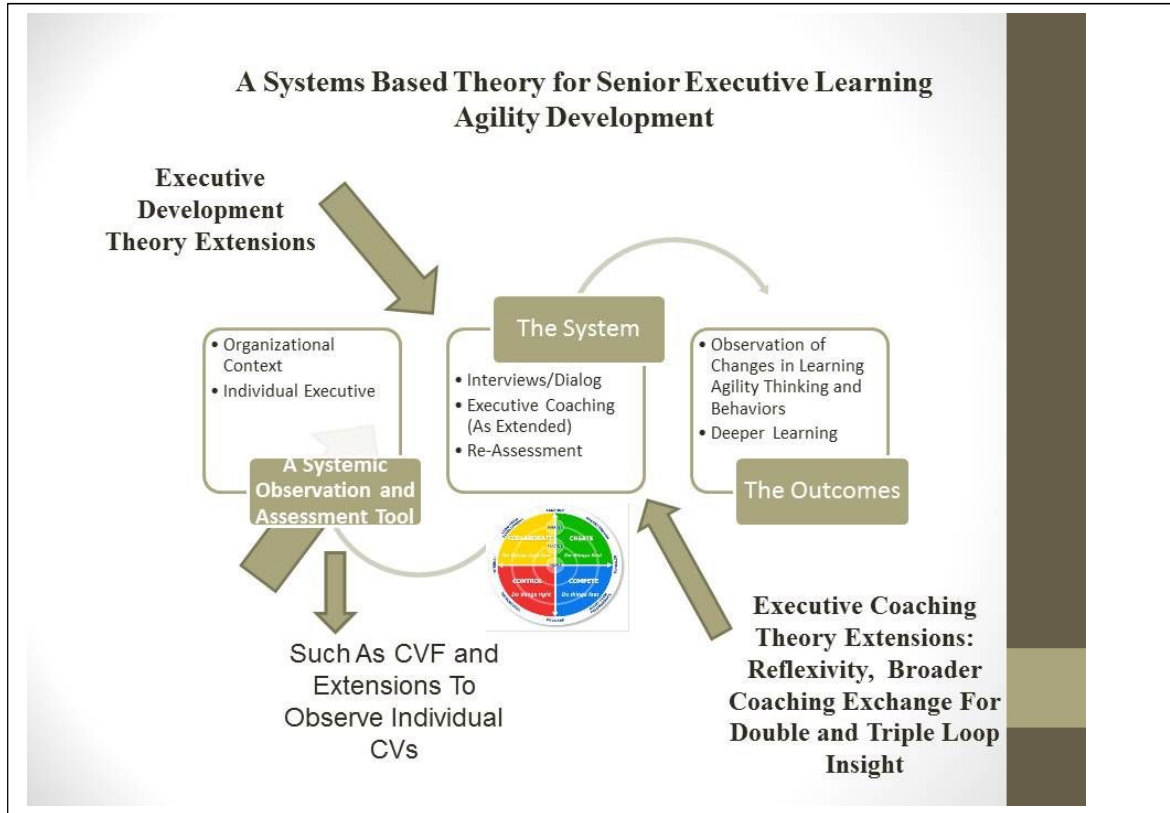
A Systems Based Theory for Senior Executive Learning Agility Development

Executive Development Theory Extensions

• Organizational Context
• Individual Executive

A Systemic Observation and Assessment Tool

The System

• Interviews/Dialog
• Executive Coaching (As Extended)
• Re-Assessment

• Observation of Changes in Learning Agility Thinking and Behaviors
• Deeper Learning

The Outcomes

COLLABORATE
CREATE
CONTROL
COMPETE
Do things right
Do things fast

Such As CVF and Extensions To Observe Individual CVs

Executive Coaching Theory Extensions: Reflexivity, Broader Coaching Exchange For Double and Triple Loop Insight